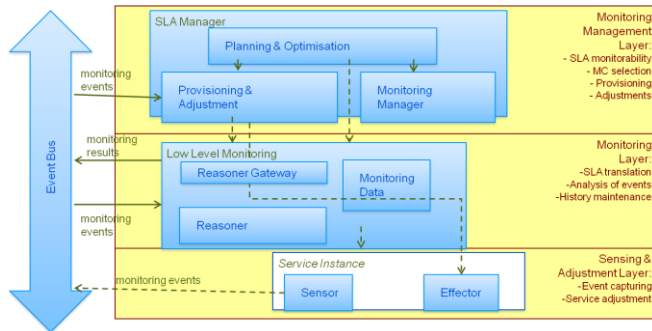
Event Bus

SLA Manager

Planning & Optimisation

monitoring events

Provisioning & Adjustment

Monitoring Manager

Monitoring Management Layer:
- SLA monitorability
- MC selection
- Provisioning
- Adjustments

monitoring results

Low Level Monitoring

Reasoner Gateway

Monitoring Data

Monitoring Layer:
-SLA translation
-Analysis of events
-History maintenance

monitoring events

Reasoner

Service Instance

monitoring events

Sensor

Effector

Sensing & Adjustment Layer:
-Event capturing
-Service adjustment